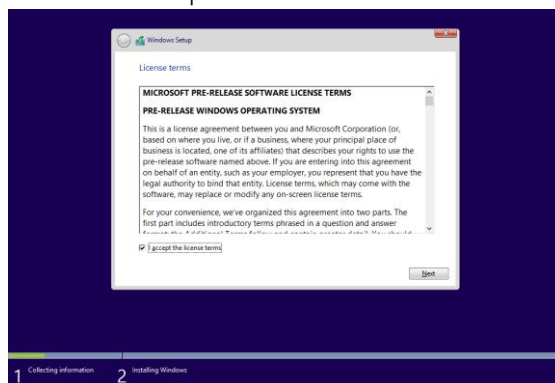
Windows Setup

License terms

MICROSOFT PRE-RELEASE SOFTWARE LICENSE TERMS

PRE-RELEASE WINDOWS OPERATING SYSTEM

This is a license agreement between you and Microsoft Corporation (or, based on where you live, or if a business, where your principal place of business is located, one of its affiliates) that describes your rights to use the pre-release software named above. If you are entering into this agreement on behalf of an entity, such as your employer, you represent that you have the legal authority to bind that entity. License terms, which may come with the software, may replace or modify any on-screen license terms.

For your convenience, we've organized this agreement into two parts. The first part includes introductory terms phrased in a question and answer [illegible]

I accept the license terms

Next

1 Collecting information

2 Installing Windows